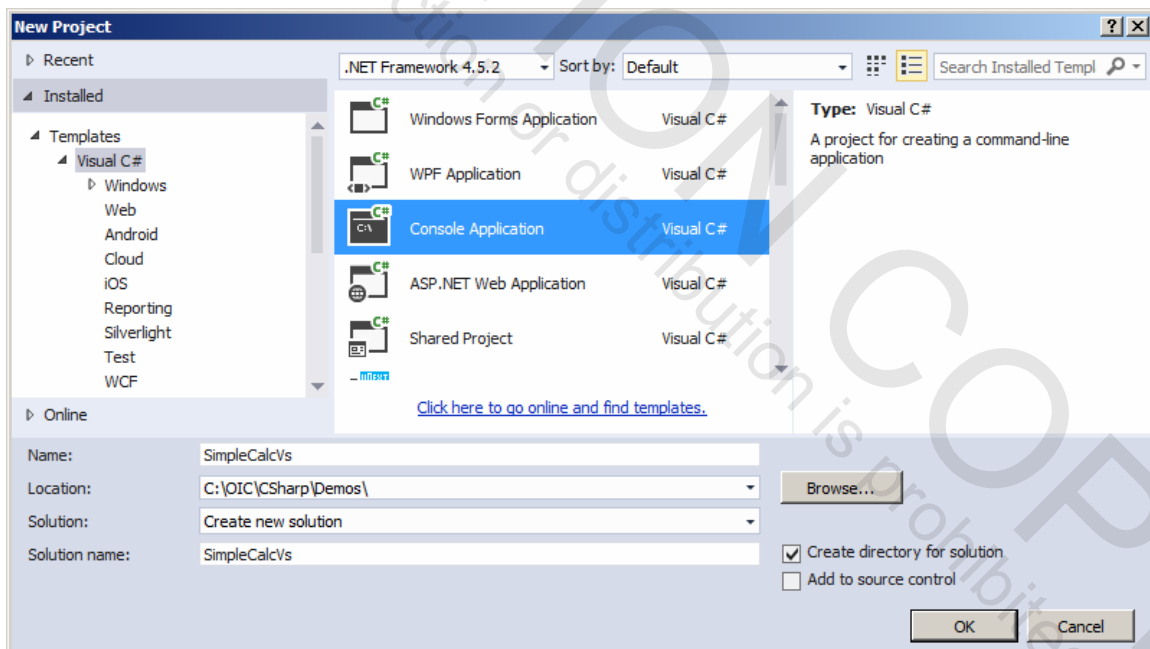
New Project

?
X

Recent
Installed
Templates
Visual C#
Windows
Web
Android
Cloud
iOS
Reporting
Silverlight
Test
WCF
Online

.NET Framework 4.5.2
Sort by: Default
Search Installed Templ

Windows Forms Application Visual C#
WPF Application Visual C#
Console Application Visual C#
ASP.NET Web Application Visual C#
Shared Project Visual C#

Click here to go online and find templates.

Type: Visual C#
A project for creating a command-line application

Name: SimpleCalcVs
Location: C:\OIC\CSharp\Demos\
Browse...
Solution: Create new solution
Solution name: SimpleCalcVs
Create directory for solution
Add to source control
OK
Cancel

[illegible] ction or distribution is prohibited
ION COP